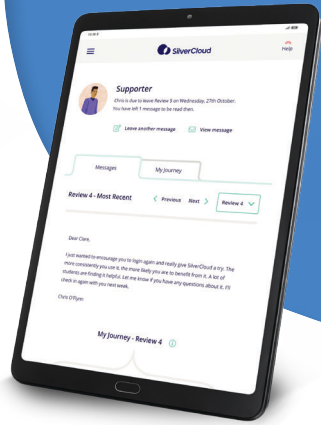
SilverCloud

Help

Supporter

Chris is due to leave Review 5 on Wednesday, 27th October. You have left 1 message to be read then.

Leave another message

View message

Messages

My Journey

Review 4 - Most Recent

Previous

Next

Review 4

Dear Clare,

I just wanted to encourage you to login again and really give SilverCloud a try. The more consistently you use it, the more likely you are to benefit from it. A lot of students are finding it helpful. Let me know if you have any questions about it. I'll check in again with you next week.

Chris O'Ryan

My Journey - Review 4